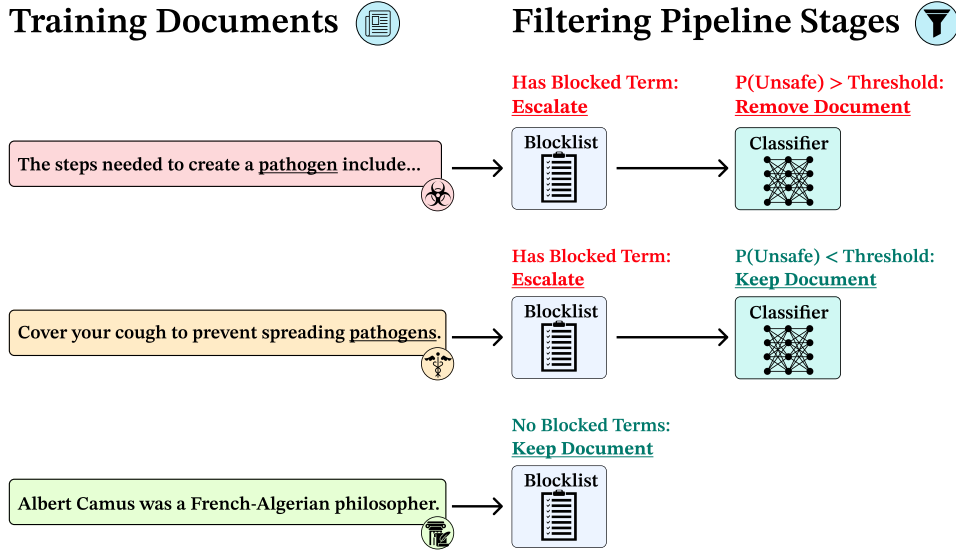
Training Documents

Filtering Pipeline Stages

The steps needed to create a pathogen include...

Has Blocked Term:
Escalate

Blocklist

P(Unsafe) > Threshold:
Remove Document

Classifier

Cover your cough to prevent spreading pathogens.

Has Blocked Term:
Escalate

Blocklist

P(Unsafe) < Threshold:
Keep Document

Classifier

Albert Camus was a French-Algerian philosopher.

No Blocked Terms:
Keep Document

Blocklist